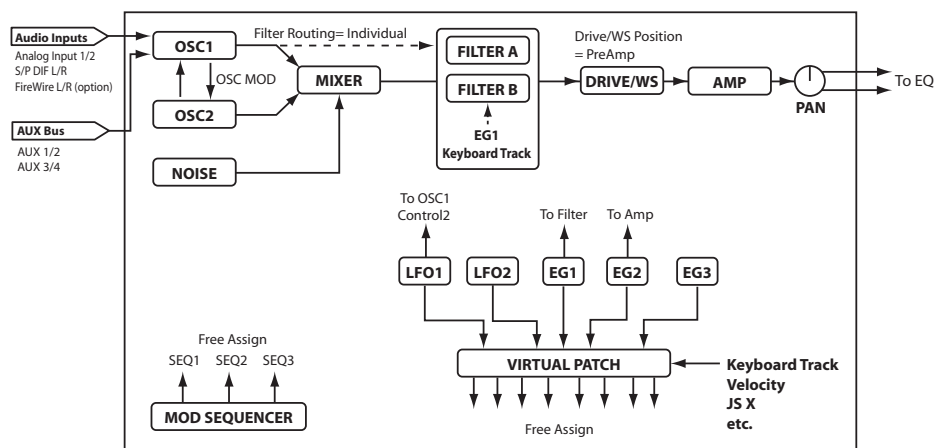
Audio Inputs
Analog Input 1/2
S/P DIF L/R
FireWire L/R (option)

AUX Bus
AUX 1/2
AUX 3/4

OSC1
OSC MOD
OSC2
NOISE
MIXER

Filter Routing= Individual

FILTER A
FILTER B
EG1
Keyboard Track

Drive/WS Position
= PreAmp

DRIVE/WS
AMP
PAN
To EQ

To OSC1
Control2
To Filter
To Amp

LFO1
LFO2
EG1
EG2
EG3

Free Assign
SEQ1
SEQ2
SEQ3
MOD SEQUENCER

VIRTUAL PATCH
Keyboard Track
Velocity
JS X
etc.

Free Assign